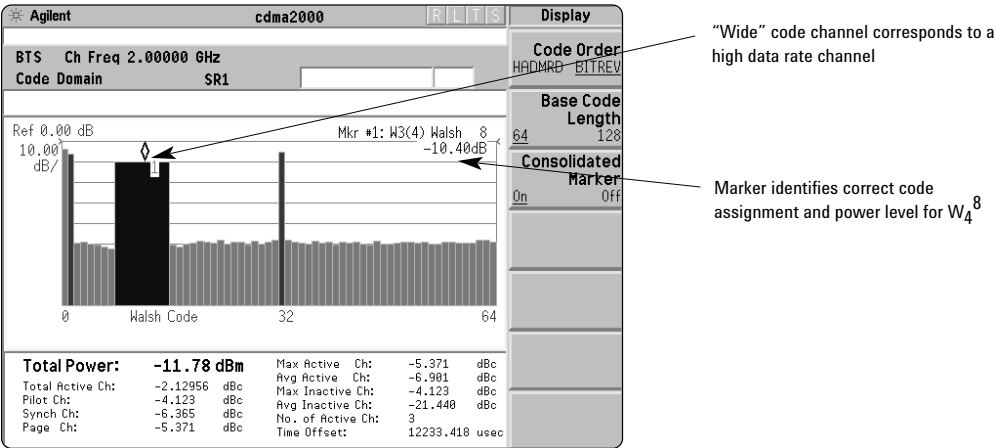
Agilent cdma2000 R L T S

BTS Ch Freq 2.00000 GHz
Code Domain SR1

Ref 0.00 dB
10.00 dB/

Mkr #1: W3(4) Walsh 8
-10.40dB

0 Walsh Code 32 64

Display

Code Order
HADMRD BITREV

Base Code Length
64 128

Consolidated Marker
On Off

| Total Power: | -11.78 dBm | |
|---|---|---|
| Total Active Ch: | -2.12956 | dBc |
| Pilot Ch: | -4.123 | dBc |
| Synch Ch: | -6.365 | dBc |
| Page Ch: | -5.371 | dBc |

| Max Active Ch: | -5.371 | dBc |
|---|---|---|
| Avg Active Ch: | -6.901 | dBc |
| Max Inactive Ch: | -4.123 | dBc |
| Avg Inactive Ch: | -21.440 | dBc |
| No. of Active Ch: | 3 | |
| Time Offset: | 12233.418 | usec |

"Wide" code channel corresponds to a high data rate channel

Marker identifies correct code assignment and power level for $W_4^8$